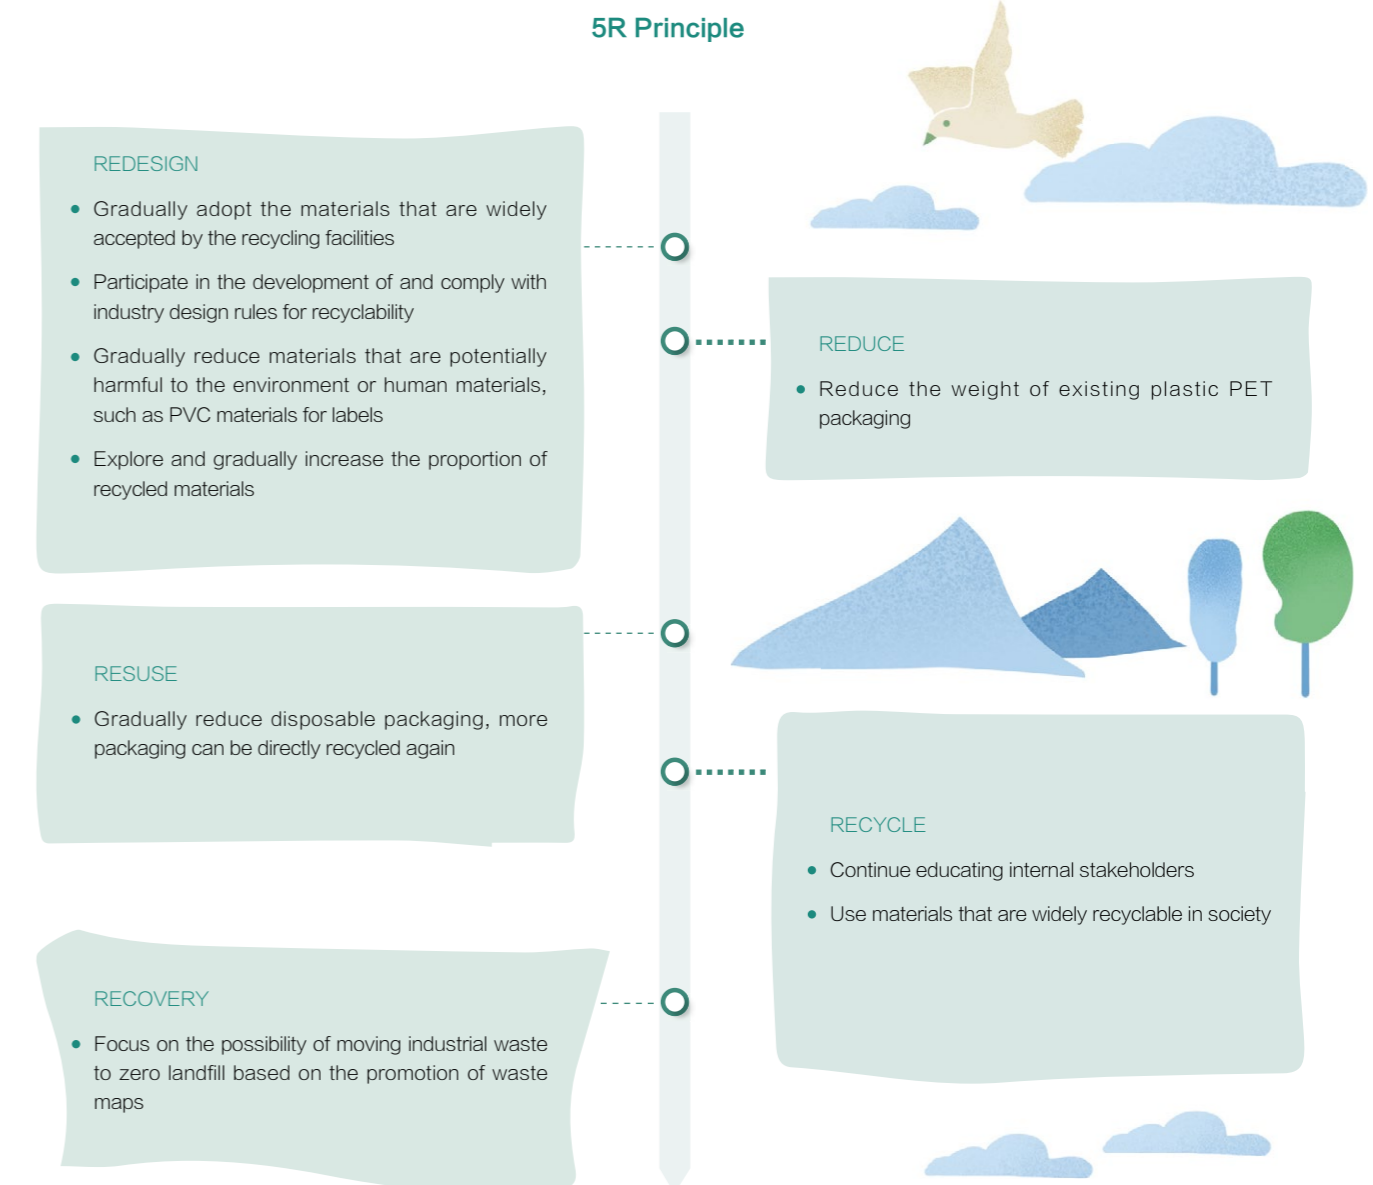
5R Principle

REDESIGN

- Gradually adopt the materials that are widely accepted by the recycling facilities
- Participate in the development of and comply with industry design rules for recyclability
- Gradually reduce materials that are potentially harmful to the environment or human materials, such as PVC materials for labels
- Explore and gradually increase the proportion of recycled materials

REDUCE

- Reduce the weight of existing plastic PET packaging

RESUSE

- Gradually reduce disposable packaging, more packaging can be directly recycled again

RECYCLE

- Continue educating internal stakeholders
- Use materials that are widely recyclable in society

RECOVERY

- Focus on the possibility of moving industrial waste to zero landfill based on the promotion of waste maps